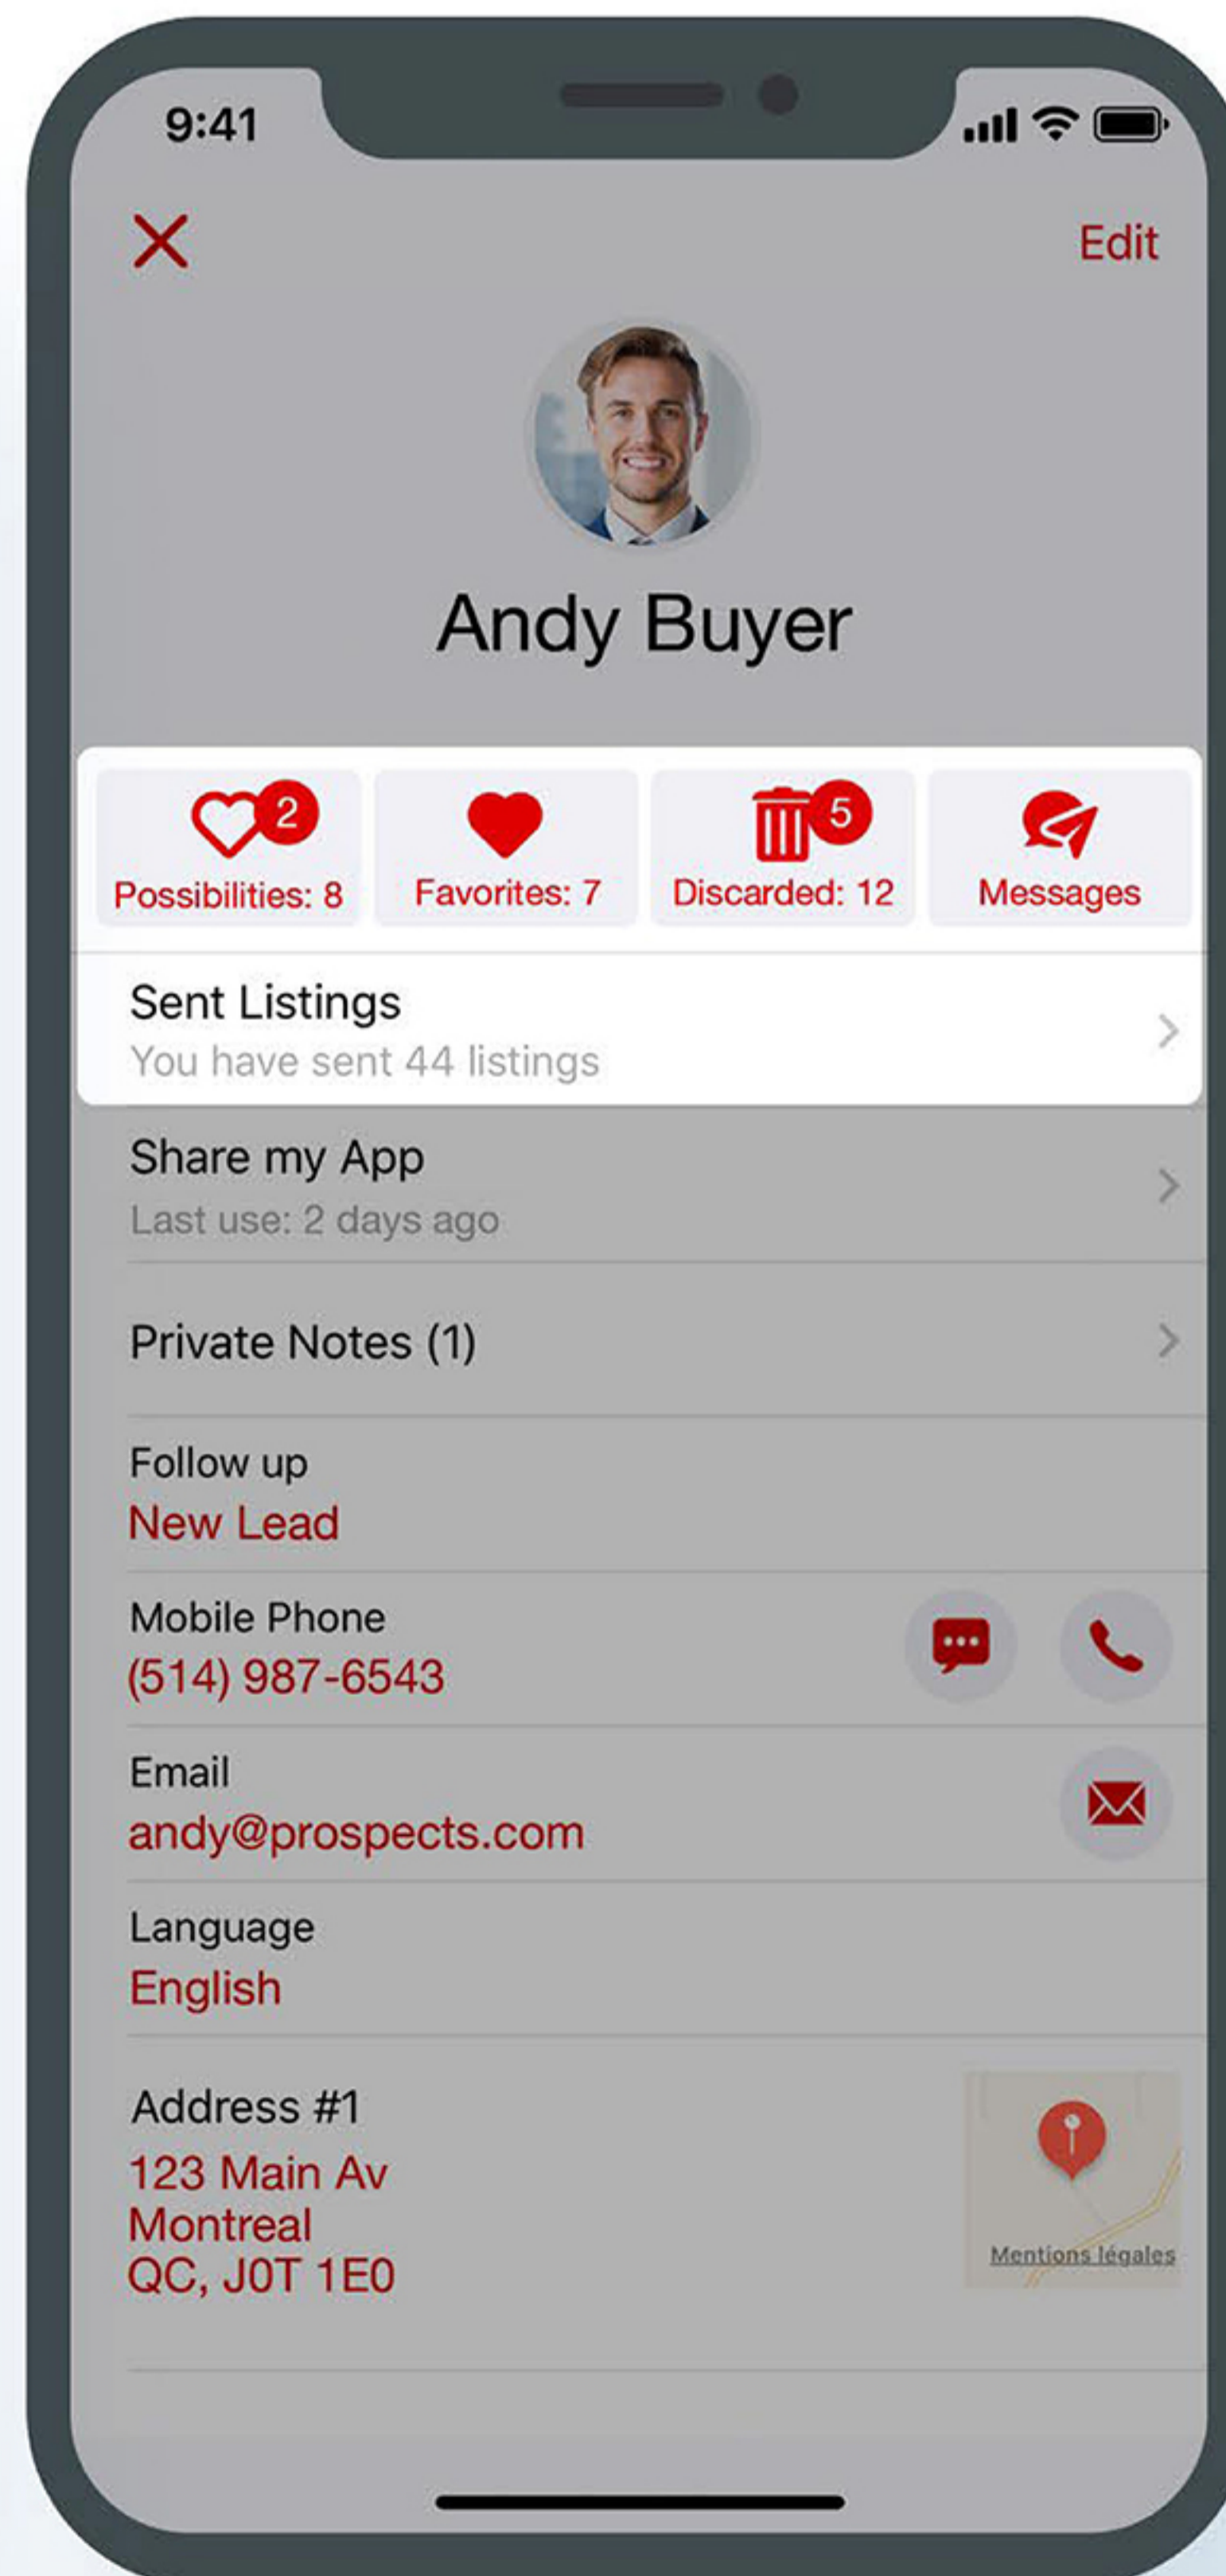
9:41

Edit

Andy Buyer

2
Possibilities: 8

Favorites: 7

5
Discarded: 12

Messages

Sent Listings
You have sent 44 listings

Share my App
Last use: 2 days ago

Private Notes (1)

Follow up
New Lead

Mobile Phone
(514) 987-6543

Email
andy@prospects.com

Language
English

Address #1
123 Main Av
Montreal
QC, J0T 1E0

Mentions légales